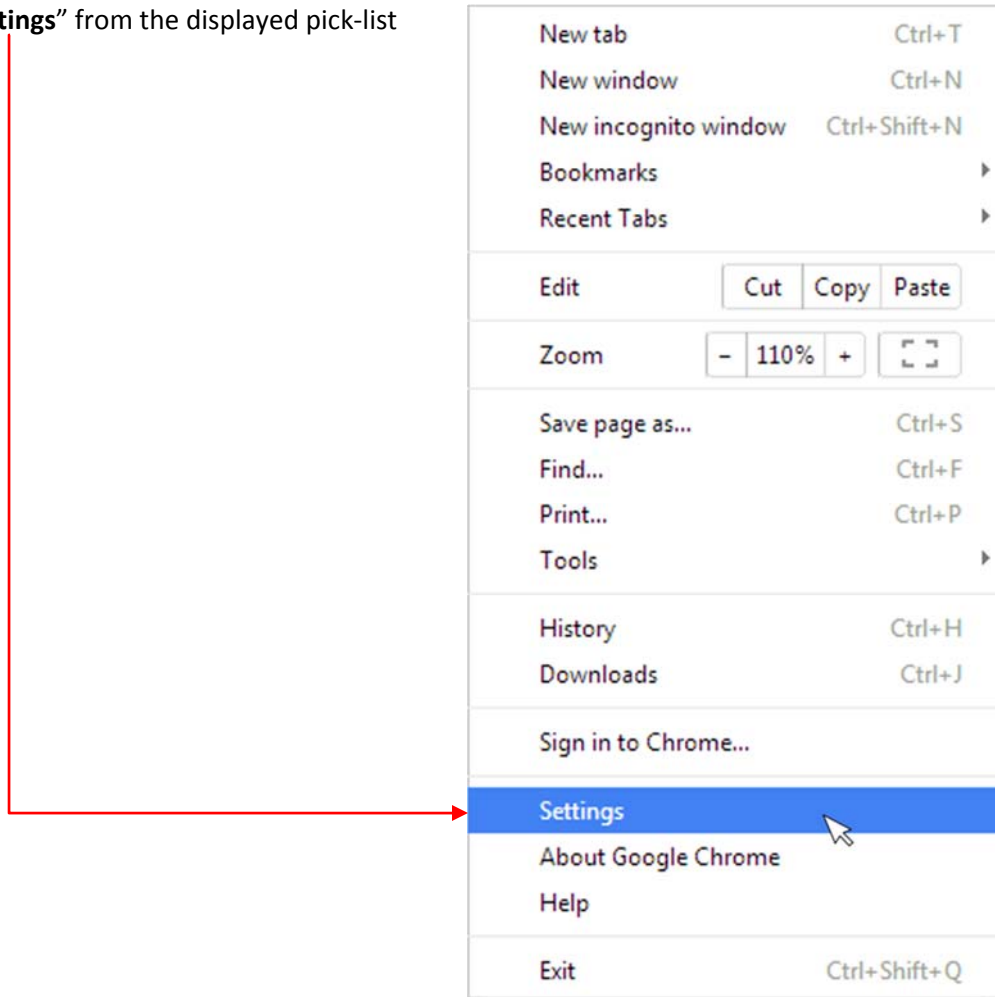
tings" from the displayed pick-list

New tab Ctrl+T
New window Ctrl+N
New incognito window Ctrl+Shift+N
Bookmarks
Recent Tabs

Edit Cut Copy Paste

Zoom – 110% +

Save page as... Ctrl+S
Find... Ctrl+F
Print... Ctrl+P
Tools

History Ctrl+H
Downloads Ctrl+J

Sign in to Chrome...

Settings
About Google Chrome
Help

Exit Ctrl+Shift+Q